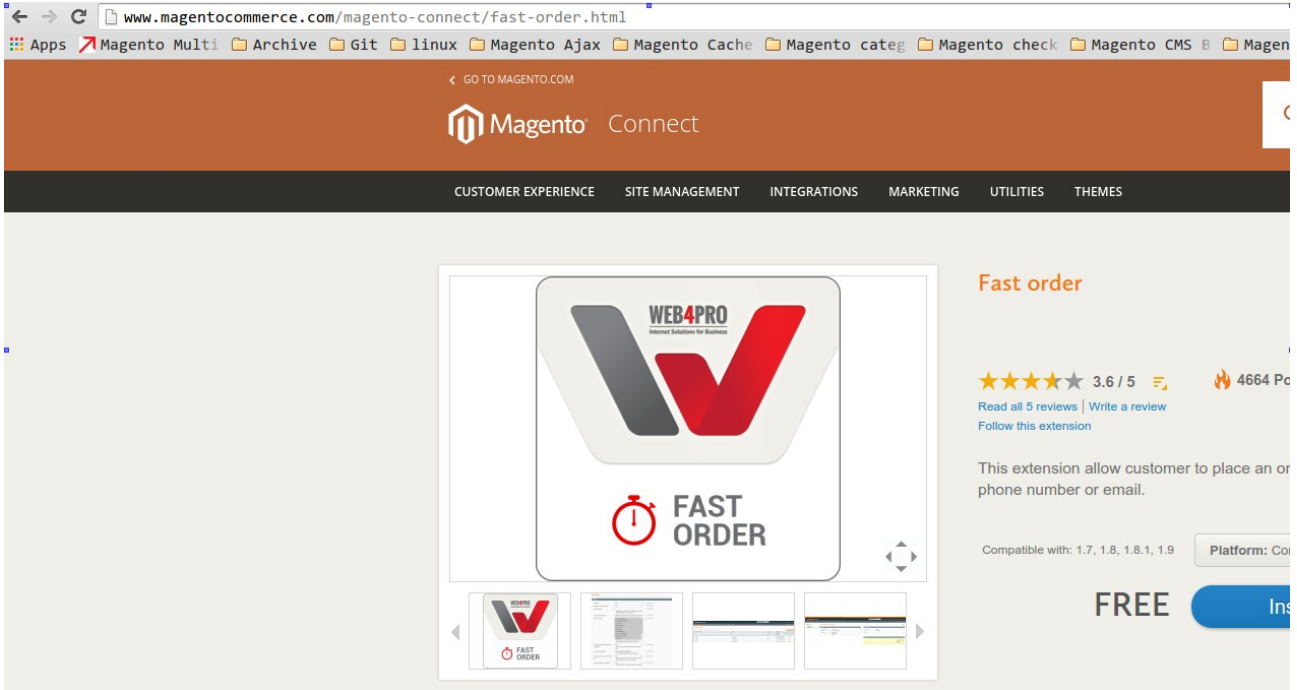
www.magentocommerce.com/magento-connect/fast-order.html

Apps Magento Multi Archive Git linux Magento Ajax Magento Cache Magento categ Magento check Magento CMS B Magen

GO TO MAGENTO.COM

Magento Connect

CUSTOMER EXPERIENCE SITE MANAGEMENT INTEGRATIONS MARKETING UTILITIES THEMES

WEB4PRO
Internet Solutions for Business

FAST ORDER

WEB4PRO

FAST ORDER

Fast order

3.6 / 5

4664 Po

Read all 5 reviews | Write a review
Follow this extension

This extension allow customer to place an or phone number or email.

Compatible with: 1.7, 1.8, 1.8.1, 1.9

Platform: Co

FREE

Ins